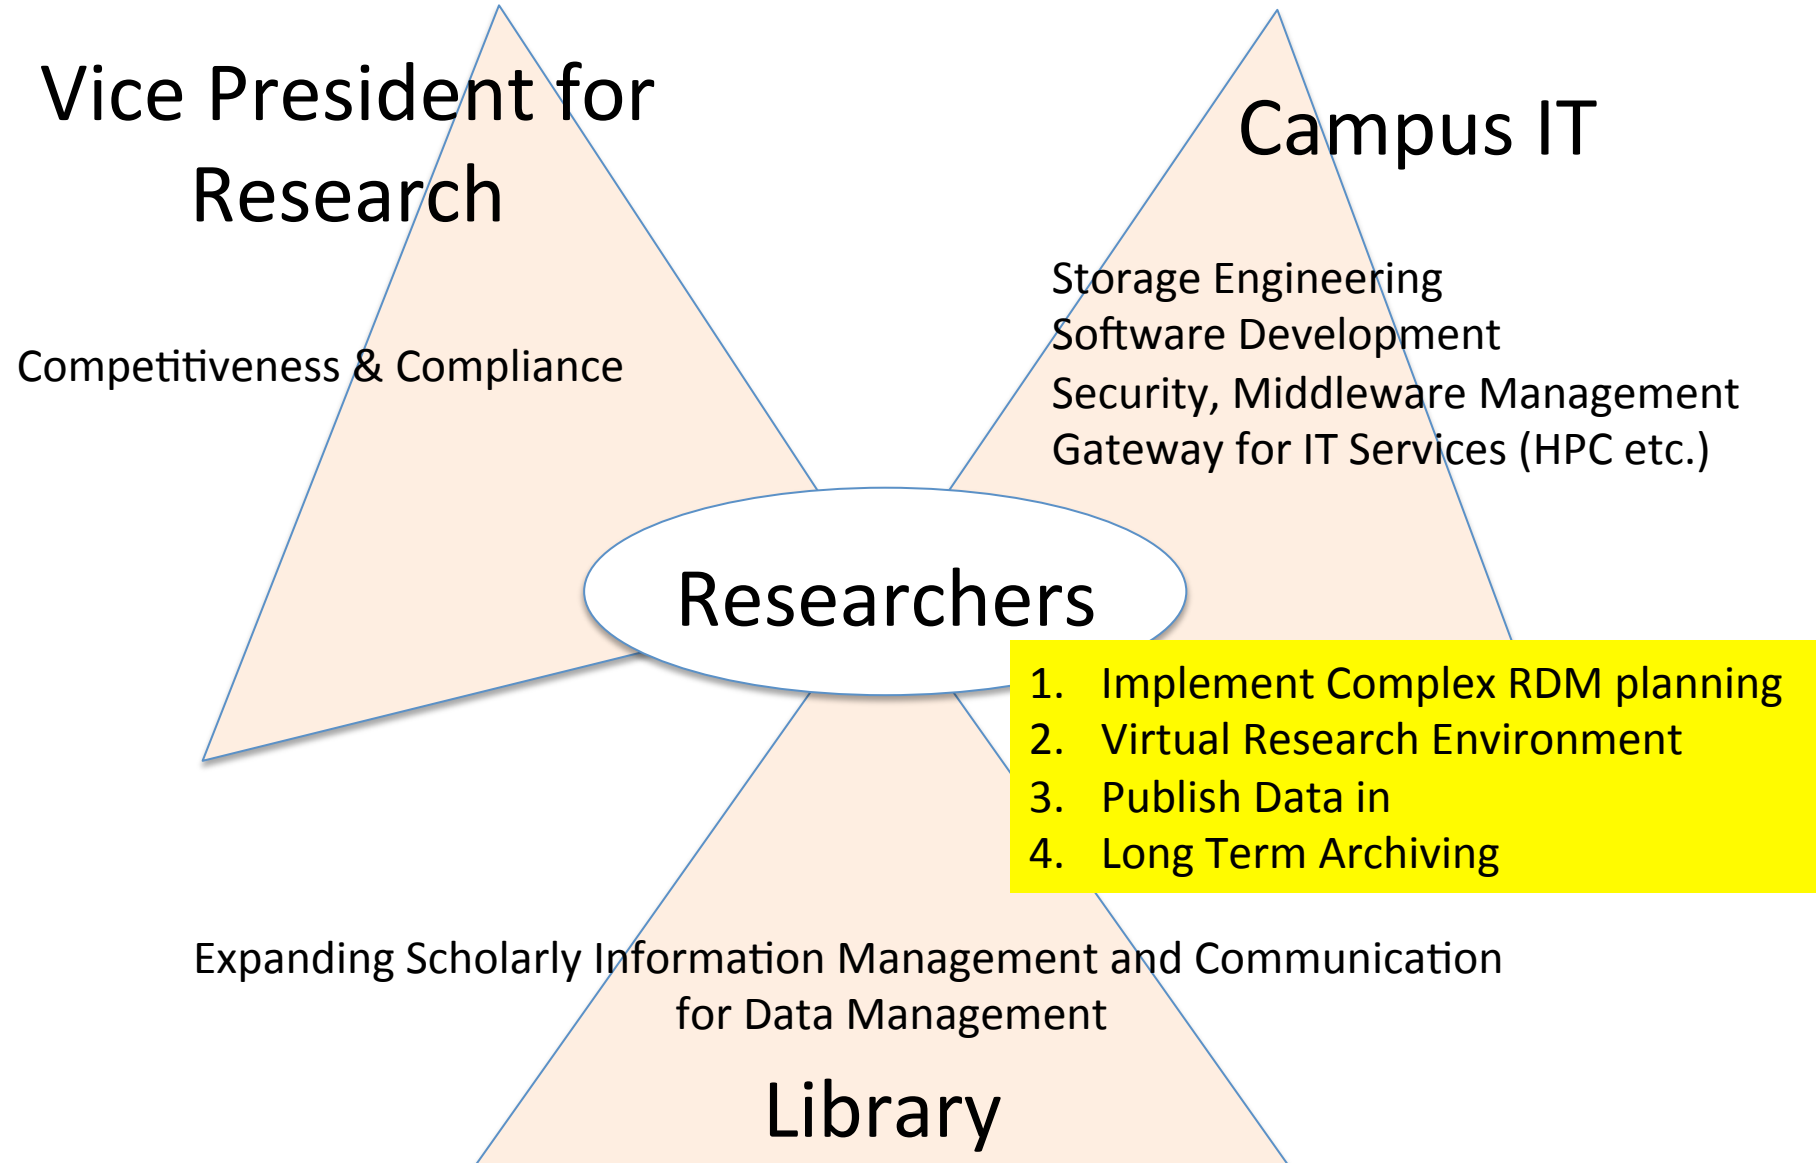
Vice President for Research

Competitiveness & Compliance

Campus IT

Storage Engineering
Software Development
Security, Middleware Management
Gateway for IT Services (HPC etc.)

Researchers

1. Implement Complex RDM planning
2. Virtual Research Environment
3. Publish Data in
4. Long Term Archiving

Expanding Scholarly Information Management and Communication for Data Management

Library